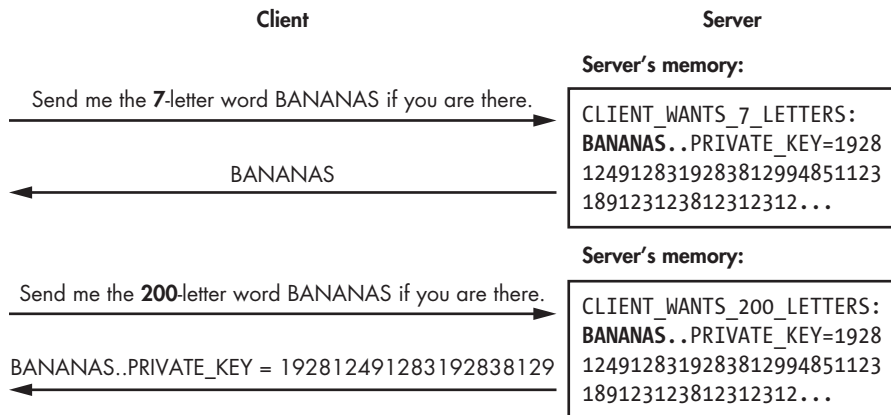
Client

Server

Server's memory:

Send me the **7**-letter word BANANAS if you are there.

CLIENT_WANTS_7_LETTERS: **BANANAS..**PRIVATE_KEY=1928 12491283192838129948511231 89123123812312312...

BANANAS

Server's memory:

Send me the **200**-letter word BANANAS if you are there.

CLIENT_WANTS_200_LETTERS: **BANANAS..**PRIVATE_KEY=1928 12491283192838129948511231 89123123812312312...

BANANAS..PRIVATE_KEY = 19281249128319283812 9